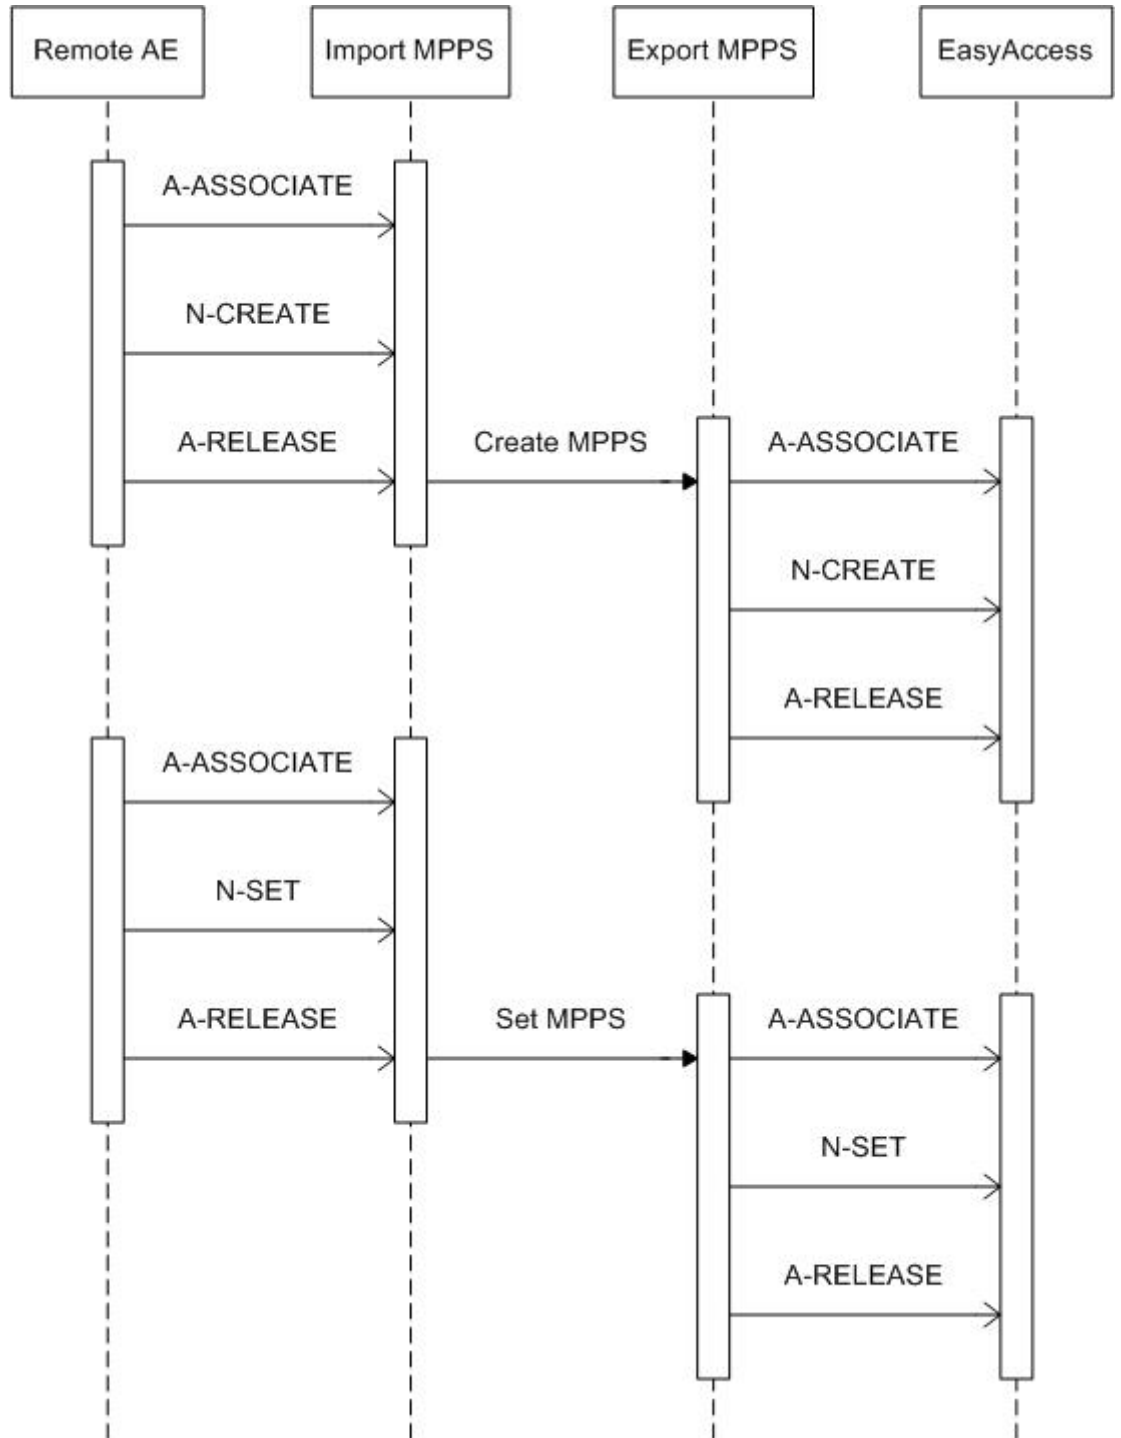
Remote AE

Import MPPS

Export MPPS

EasyAccess

A-ASSOCIATE

N-CREATE

A-RELEASE

Create MPPS

A-ASSOCIATE

N-CREATE

A-RELEASE

A-ASSOCIATE

N-SET

A-RELEASE

Set MPPS

A-ASSOCIATE

N-SET

A-RELEASE